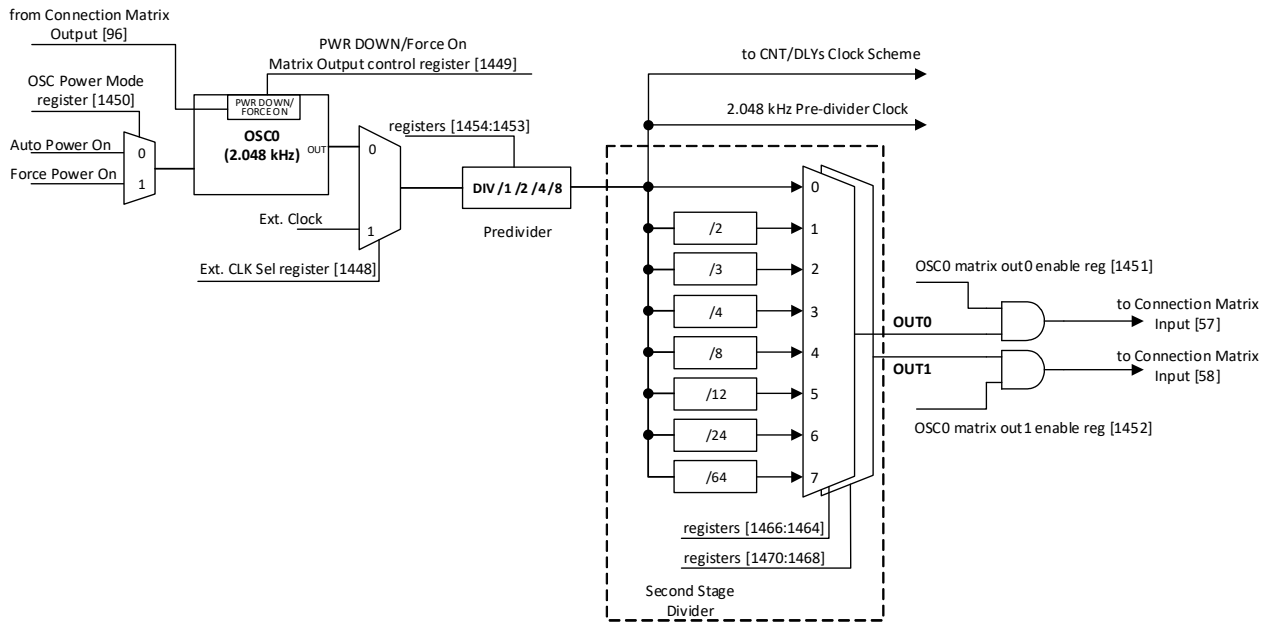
from Connection Matrix Output [96]

PWR DOWN/Force On Matrix Output control register [1449]

OSC Power Mode register [1450]

Auto Power On

Force Power On

0

1

PWR DOWN/ FORCE ON

OSC0 (2.048 kHz)

OUT

registers [1454:1453]

0

1

Ext. Clock

Ext. CLK Sel register [1448]

DIV /1 /2 /4 /8

Predivider

to CNT/DLYs Clock Scheme

2.048 kHz Pre-divider Clock

/2

/3

/4

/8

/12

/24

/64

0

1

2

3

4

5

6

7

registers [1466:1464]

registers [1470:1468]

Second Stage Divider

OSC0 matrix out0 enable reg [1451]

OUT0

OUT1

to Connection Matrix Input [57]

to Connection Matrix Input [58]

OSC0 matrix out1 enable reg [1452]